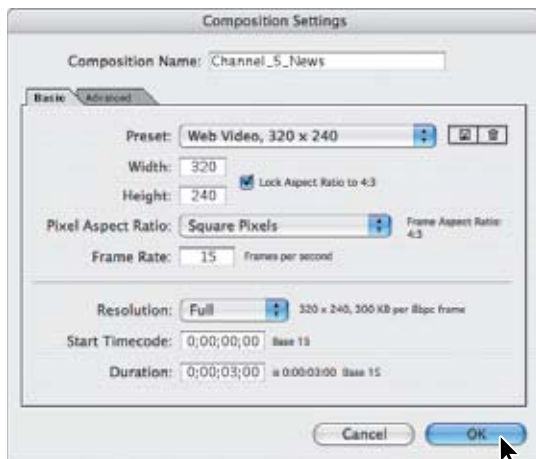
Composition Settings

Composition Name: Channel_5_News

Basic Advanced

Preset: Web Video, 320 x 240

Width: 320

Height: 240

Lock Aspect Ratio to 4:3

Pixel Aspect Ratio: Square Pixels

Frame Aspect Ratio: 4:3

Frame Rate: 15 Frames per second

Resolution: Full 320 x 240, 300 KB per 8bpc frame

Start Timecode: 0;00;00;00 Base 15

Duration: 0;00;03;00 is 0:00:03:00 Base 15

Cancel

OK